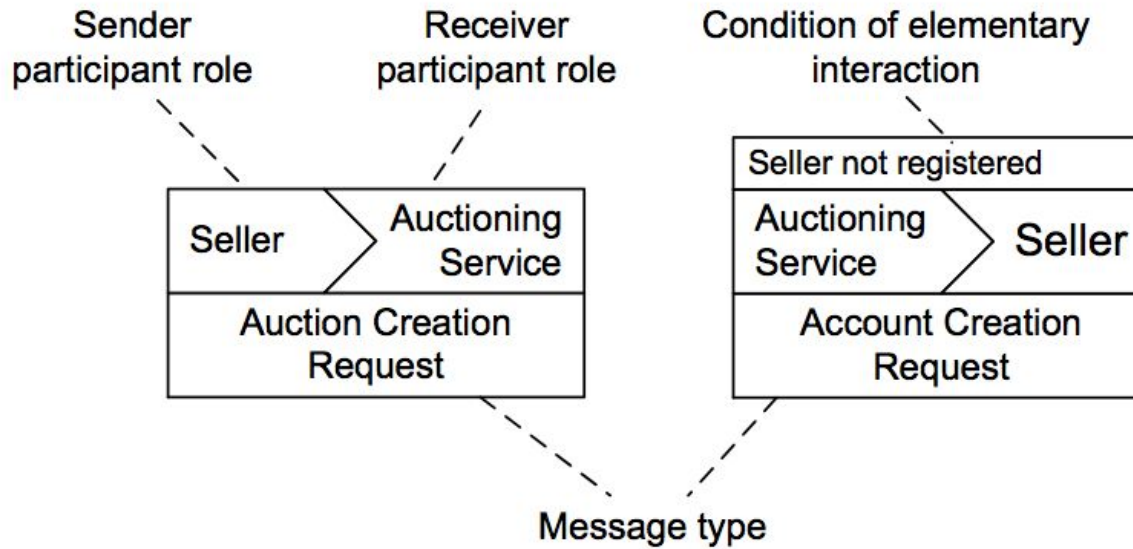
Sender participant role

Receiver participant role

Condition of elementary interaction

Seller

Auctioning Service

Auction Creation Request

Seller not registered

Auctioning Service

Seller

Account Creation Request

Message type